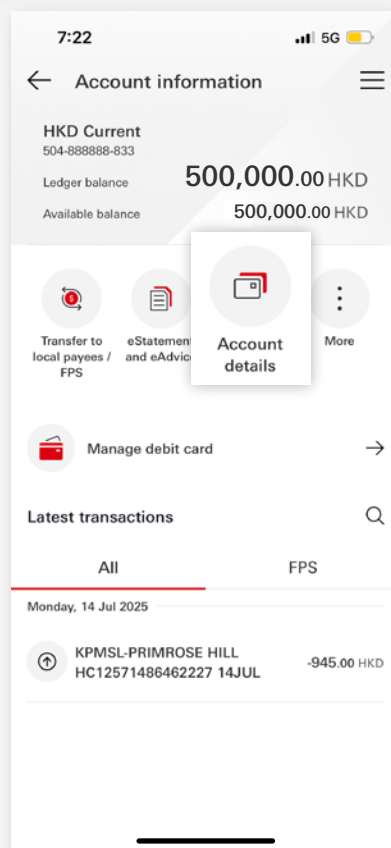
7:22
5G

Account information

HKD Current
504-888888-833

Ledger balance 500,000.00 HKD

Available balance 500,000.00 HKD

Transfer to local payees / FPS

eStatement and eAdvice

Account details

More

Manage debit card

Latest transactions

All

FPS

Monday, 14 Jul 2025

KPMSL-PRIMROSE HILL HC12571486462227 14JUL

-945.00 HKD